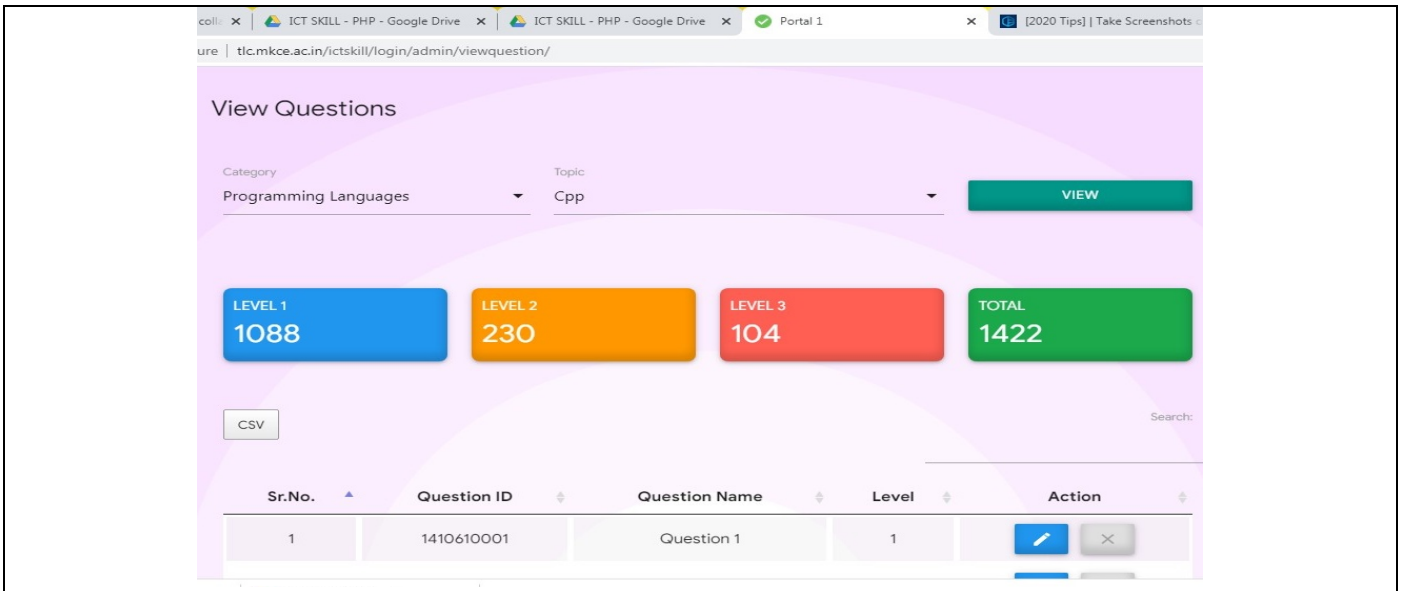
coll× | ICT SKILL - PHP - Google Drive × | ICT SKILL - PHP - Google Drive × | Portal 1 × | [2020 Tips] | Take Screenshots

ure | tlc.mkce.ac.in/ictskill/login/admin/viewquestion/

View Questions

Category
Programming Languages

Topic
Cpp

VIEW

LEVEL 1
1088

LEVEL 2
230

LEVEL 3
104

TOTAL
1422

CSV

Search:

| Sr.No. | Question ID | Question Name | Level | Action |
|---|---|---|---|---|
| 1 | 1410610001 | Question 1 | 1 | × |